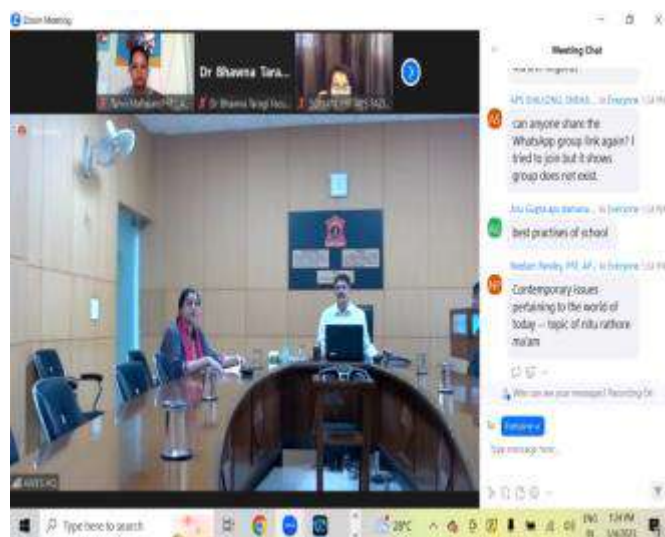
Zoom Meeting

Dr Bhawna Tara...

Tarun Maheshwari PRT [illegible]

Dr Bhawna Tangri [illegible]

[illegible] APS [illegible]

Meeting Chat

APS DHAULA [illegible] to Everyone 1:24 PM

can anyone share the WhatsApp group link again? I tried to join but it shows group does not exist.

Anu Gupta aps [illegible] to Everyone 1:24 PM

Best practices of school

Neelam Pandey PRT AP... to Everyone 1:24 PM

Contemporary issues pertaining to the world of today -- topic of nitu rathore ma'am

Who can see your messages? Recording On

To: Everyone

Type message here...

AWES HQ

Type here to search

28°C

ENG IN

1:24 PM 1/6/2023